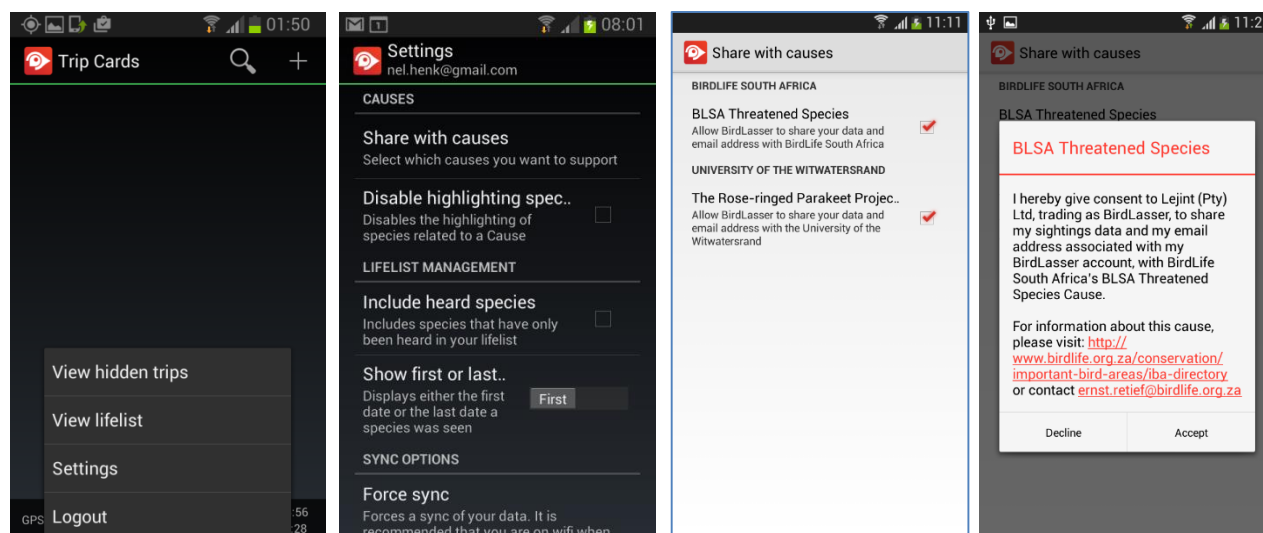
01:50

Trip Cards

View hidden trips

View lifelist

Settings

Logout

GPS

:56

:28

08:01

Settings
nel.henk@gmail.com

CAUSES

Share with causes
Select which causes you want to support

Disable highlighting spec..
Disables the highlighting of species related to a Cause

LIFELIST MANAGEMENT

Include heard species
Includes species that have only been heard in your lifelist

Show first or last..
Displays either the first date or the last date a species was seen

First

SYNC OPTIONS

Force sync
Forces a sync of your data. It is recommended that you are on wifi when

11:11

Share with causes

BIRDLIFE SOUTH AFRICA

BLSA Threatened Species
Allow BirdLasser to share your data and email address with BirdLife South Africa

UNIVERSITY OF THE WITWATERSRAND

The Rose-ringed Parakeet Projec..
Allow BirdLasser to share your data and email address with the University of the Witwatersrand

11:2

Share with causes

BIRDLIFE SOUTH AFRICA

BLSA Threatened Species

BLSA Threatened Species

I hereby give consent to Lejint (Pty) Ltd, trading as BirdLasser, to share my sightings data and my email address associated with my BirdLasser account, with BirdLife South Africa's BLSA Threatened Species Cause.

For information about this cause, please visit: http://www.birdlife.org.za/conservation/important-bird-areas/iba-directory or contact ernst.retief@birdlife.org.za

Decline

Accept